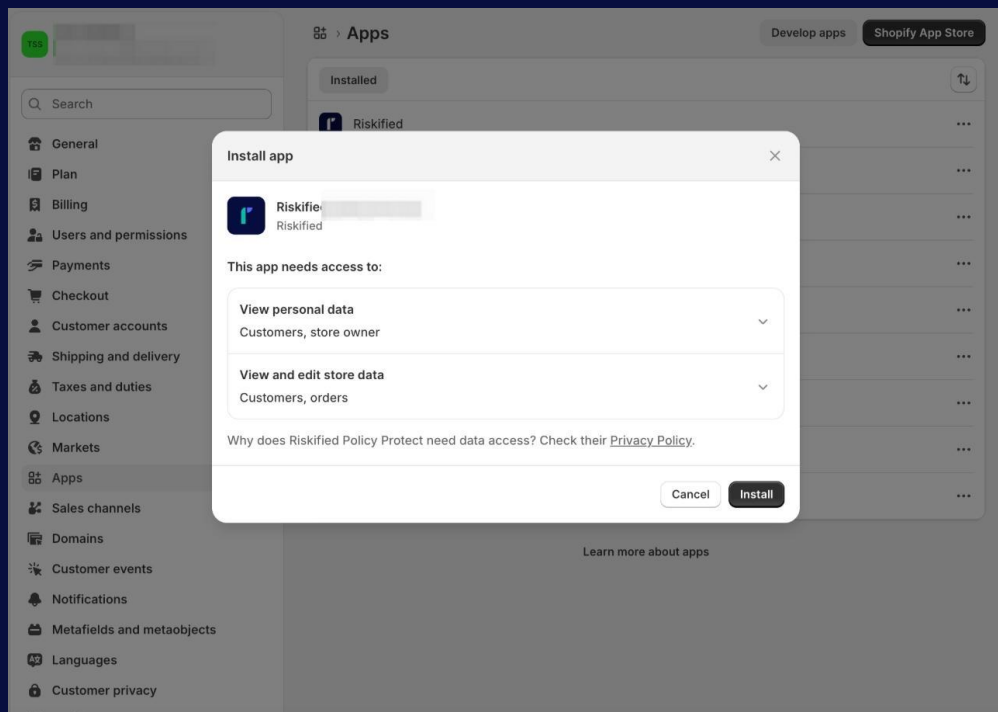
TSS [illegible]

Search

General
Plan
Billing
Users and permissions
Payments
Checkout
Customer accounts
Shipping and delivery
Taxes and duties
Locations
Markets
Apps
Sales channels
Domains
Customer events
Notifications
Metafields and metaobjects
Languages
Customer privacy

Apps

Develop apps
Shopify App Store

Installed

Riskified

Install app

Riskifie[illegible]
Riskified

This app needs access to:

View personal data
Customers, store owner

View and edit store data
Customers, orders

Why does Riskified Policy Protect need data access? Check their Privacy Policy.

Cancel
Install

Learn more about apps